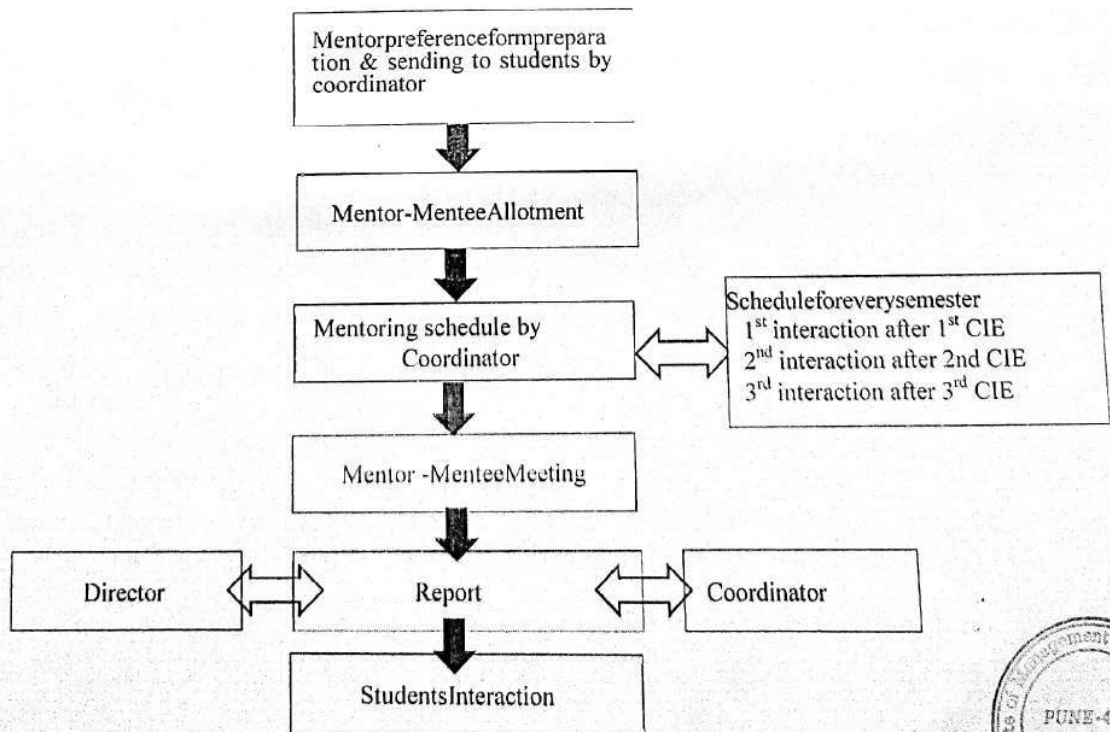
Mentorpreferenceformpreparation & sending to students by coordinator

Mentor-MenteeAllotment

Mentoring schedule by Coordinator

Scheduleforeverysemester
1$^{st}$ interaction after 1$^{st}$ CIE
2$^{nd}$ interaction after 2nd CIE
3$^{rd}$ interaction after 3$^{rd}$ CIE

Mentor -MenteeMeeting

Director

Report

Coordinator

StudentsInteraction

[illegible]gement
PUNE-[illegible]